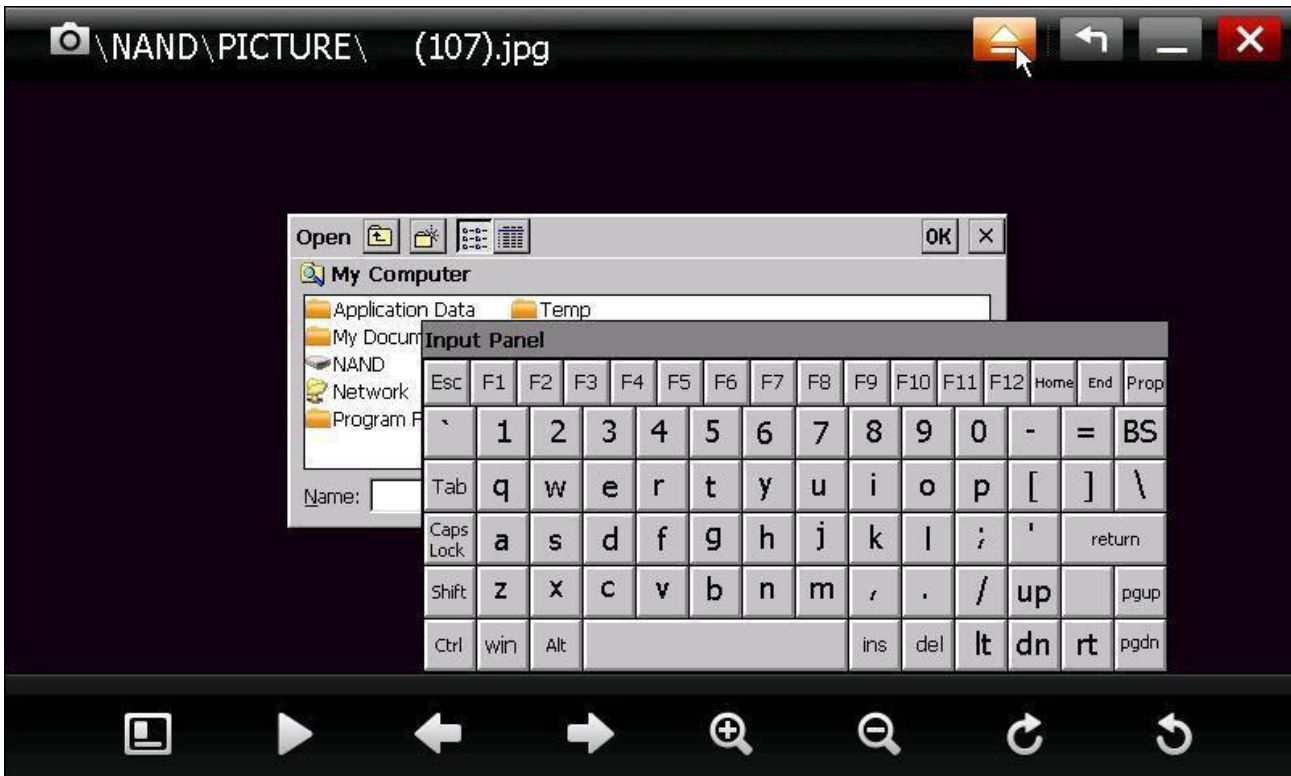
\NAND\PICTURE\ (107).jpg

Open OK ×

My Computer

Application Data
Temp
My Docum
NAND
Network
Program F

Name:

Input Panel

| Esc | F1 | F2 | F3 | F4 | F5 | F6 | F7 | F8 | F9 | F10 | F11 | F12 | Home | End | Prop |
|---|---|---|---|---|---|---|---|---|---|---|---|---|---|---|---|
| ` | 1 | 2 | 3 | 4 | 5 | 6 | 7 | 8 | 9 | 0 | - | = | BS | | |
| Tab | q | w | e | r | t | y | u | i | o | p | [ | ] | \ | | |
| Caps Lock | a | s | d | f | g | h | j | k | l | ; | ' | return | | | |
| Shift | z | x | c | v | b | n | m | , | . | / | up | | pgup | | |
| Ctrl | win | Alt | | ins | del | lt | dn | rt | pgdn | | | | | | |